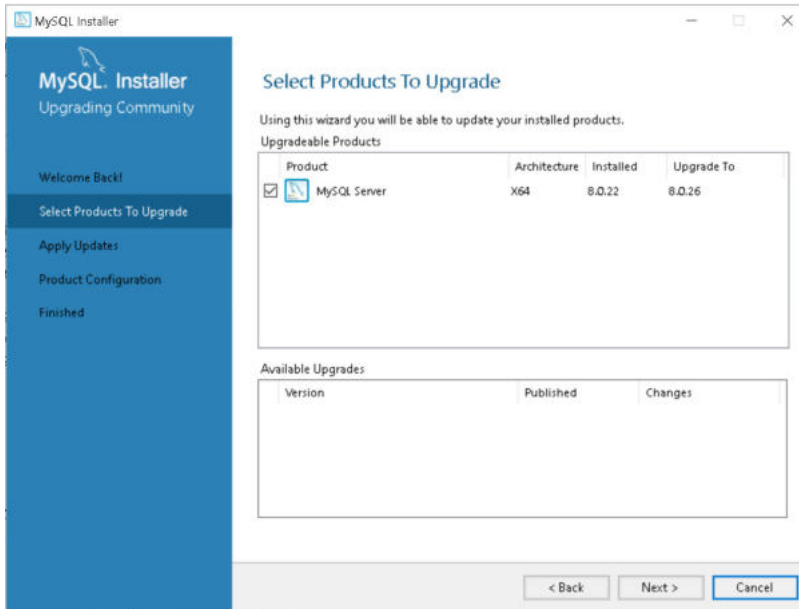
MySQL Installer

MySQL. Installer
Upgrading Community

Welcome Back!

Select Products To Upgrade

Apply Updates

Product Configuration

Finished

Select Products To Upgrade

Using this wizard you will be able to update your installed products.

Upgradeable Products

| | Product | Architecture | Installed | Upgrade To |
|---|---|---|---|---|
| ☑ | MySQL Server | X64 | 8.0.22 | 8.0.26 |

Available Upgrades

| Version | Published | Changes |
|---|---|---|

< Back Next > Cancel